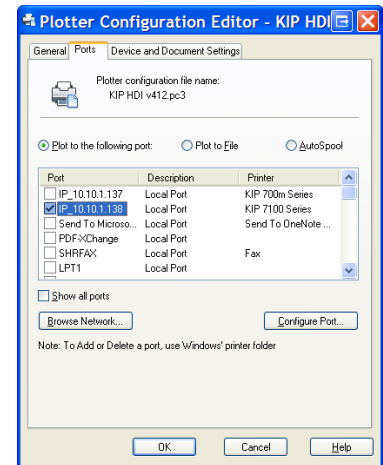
Plotter Configuration Editor - KIP HDI

General | Ports | Device and Document Settings

Plotter configuration file name:
KIP HDI v412.pc3

Plot to the following port:   Plot to File   AutoSpool

| Port | Description | Printer |
|---|---|---|
| IP_10.10.1.137 | Local Port | KIP 700m Series |
| IP_10.10.1.138 | Local Port | KIP 7100 Series |
| Send To Microso... | Local Port | Send To OneNote ... |
| PDF-XChange | Local Port | |
| SHRFAX | Local Port | Fax |
| LPT1 | Local Port | |

Show all ports

Browse Network...   Configure Port...

Note: To Add or Delete a port, use Windows' printer folder

OK   Cancel   Help